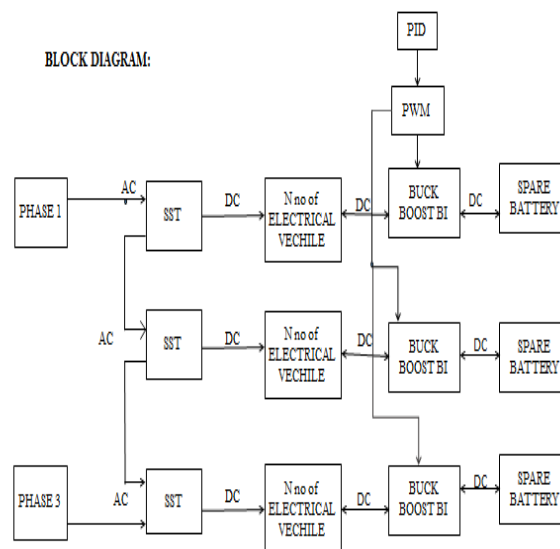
BLOCK DIAGRAM:

PID

PWM

PHASE 1

AC

SST

DC

N no of ELECTRICAL VECHILE

DC

BUCK BOOST BI

DC

SPARE BATTERY

AC

SST

DC

N no of ELECTRICAL VECHILE

DC

BUCK BOOST BI

DC

SPARE BATTERY

PHASE 3

AC

SST

DC

N no of ELECTRICAL VECHILE

DC

BUCK BOOST BI

DC

SPARE BATTERY